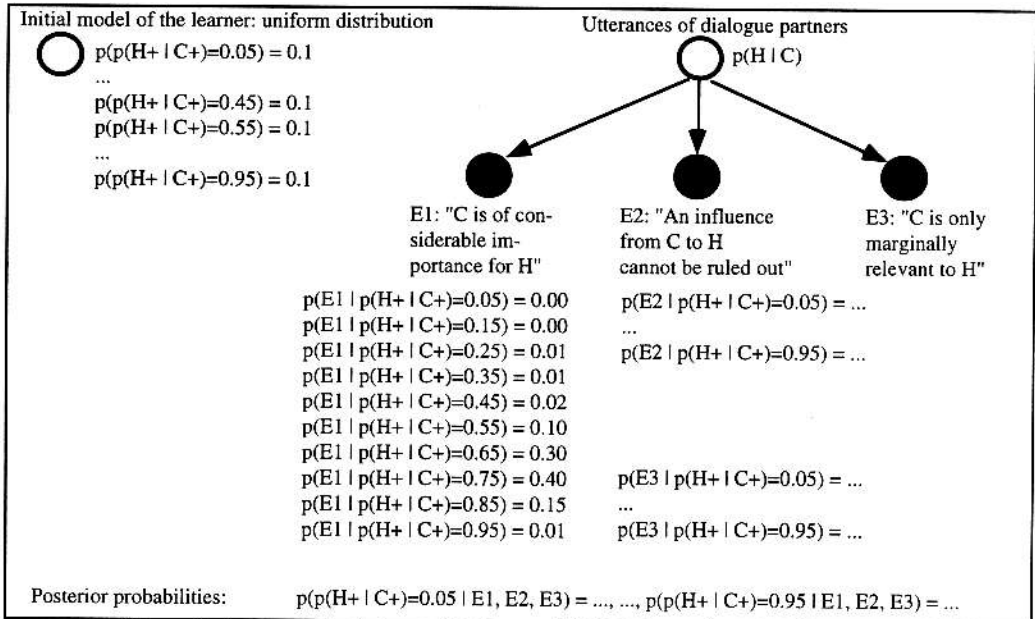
Initial model of the learner: uniform distribution

p(p(H+ | C+)=0.05) = 0.1
...
p(p(H+ | C+)=0.45) = 0.1
p(p(H+ | C+)=0.55) = 0.1
...
p(p(H+ | C+)=0.95) = 0.1

Utterances of dialogue partners

p(H | C)

E1: "C is of considerable importance for H"

E2: "An influence from C to H cannot be ruled out"

E3: "C is only marginally relevant to H"

p(E1 | p(H+ | C+)=0.05) = 0.00
p(E1 | p(H+ | C+)=0.15) = 0.00
p(E1 | p(H+ | C+)=0.25) = 0.01
p(E1 | p(H+ | C+)=0.35) = 0.01
p(E1 | p(H+ | C+)=0.45) = 0.02
p(E1 | p(H+ | C+)=0.55) = 0.10
p(E1 | p(H+ | C+)=0.65) = 0.30
p(E1 | p(H+ | C+)=0.75) = 0.40
p(E1 | p(H+ | C+)=0.85) = 0.15
p(E1 | p(H+ | C+)=0.95) = 0.01

p(E2 | p(H+ | C+)=0.05) = ...
...
p(E2 | p(H+ | C+)=0.95) = ...

p(E3 | p(H+ | C+)=0.05) = ...
...
p(E3 | p(H+ | C+)=0.95) = ...

Posterior probabilities: p(p(H+ | C+)=0.05 | E1, E2, E3) = ..., ..., p(p(H+ | C+)=0.95 | E1, E2, E3) = ...